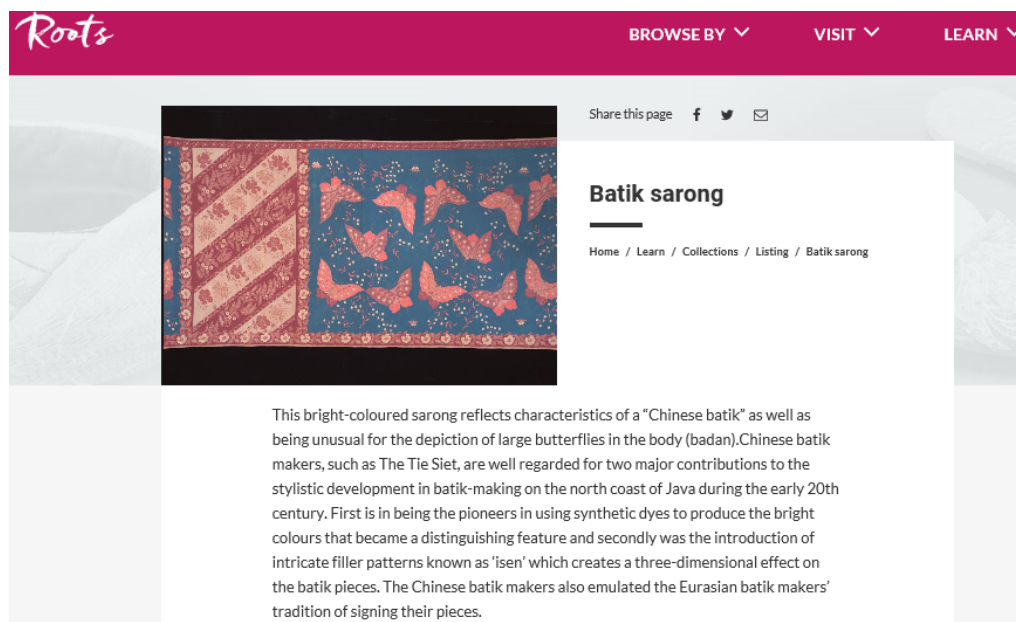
Roots

BROWSE BY VISIT LEARN

Share this page

Batik sarong

Home / Learn / Collections / Listing / Batik sarong

This bright-coloured sarong reflects characteristics of a "Chinese batik" as well as being unusual for the depiction of large butterflies in the body (badan).Chinese batik makers, such as The Tie Siet, are well regarded for two major contributions to the stylistic development in batik-making on the north coast of Java during the early 20th century. First is in being the pioneers in using synthetic dyes to produce the bright colours that became a distinguishing feature and secondly was the introduction of intricate filler patterns known as 'isen' which creates a three-dimensional effect on the batik pieces. The Chinese batik makers also emulated the Eurasian batik makers' tradition of signing their pieces.